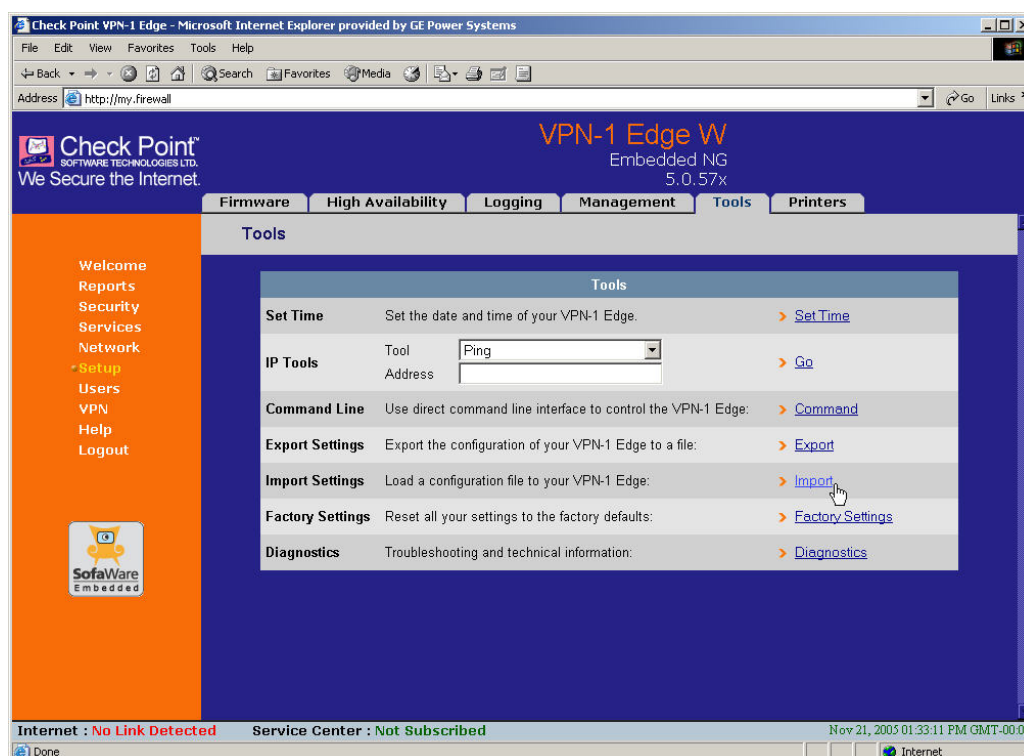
Check Point VPN-1 Edge - Microsoft Internet Explorer provided by GE Power Systems

File Edit View Favorites Tools Help

Back Search Favorites Media

Address http://my.firewall

Go Links

Check Point™ SOFTWARE TECHNOLOGIES LTD.
We Secure the Internet.

VPN-1 Edge W
Embedded NG
5.0.57x

Firmware | High Availability | Logging | Management | Tools | Printers

Tools

Welcome
Reports
Security
Services
Network
Setup
Users
VPN
Help
Logout

SofaWare
Embedded

| Tools | | |
|---|---|---|
| Set Time | Set the date and time of your VPN-1 Edge. | Set Time |
| IP Tools | Tool Ping<br>Address | Go |
| Command Line | Use direct command line interface to control the VPN-1 Edge: | Command |
| Export Settings | Export the configuration of your VPN-1 Edge to a file: | Export |
| Import Settings | Load a configuration file to your VPN-1 Edge: | Import |
| Factory Settings | Reset all your settings to the factory defaults: | Factory Settings |
| Diagnostics | Troubleshooting and technical information: | Diagnostics |

Internet : No Link Detected Service Center : Not Subscribed Nov 21, 2005 01:33:11 PM GMT-00:0

Done Internet